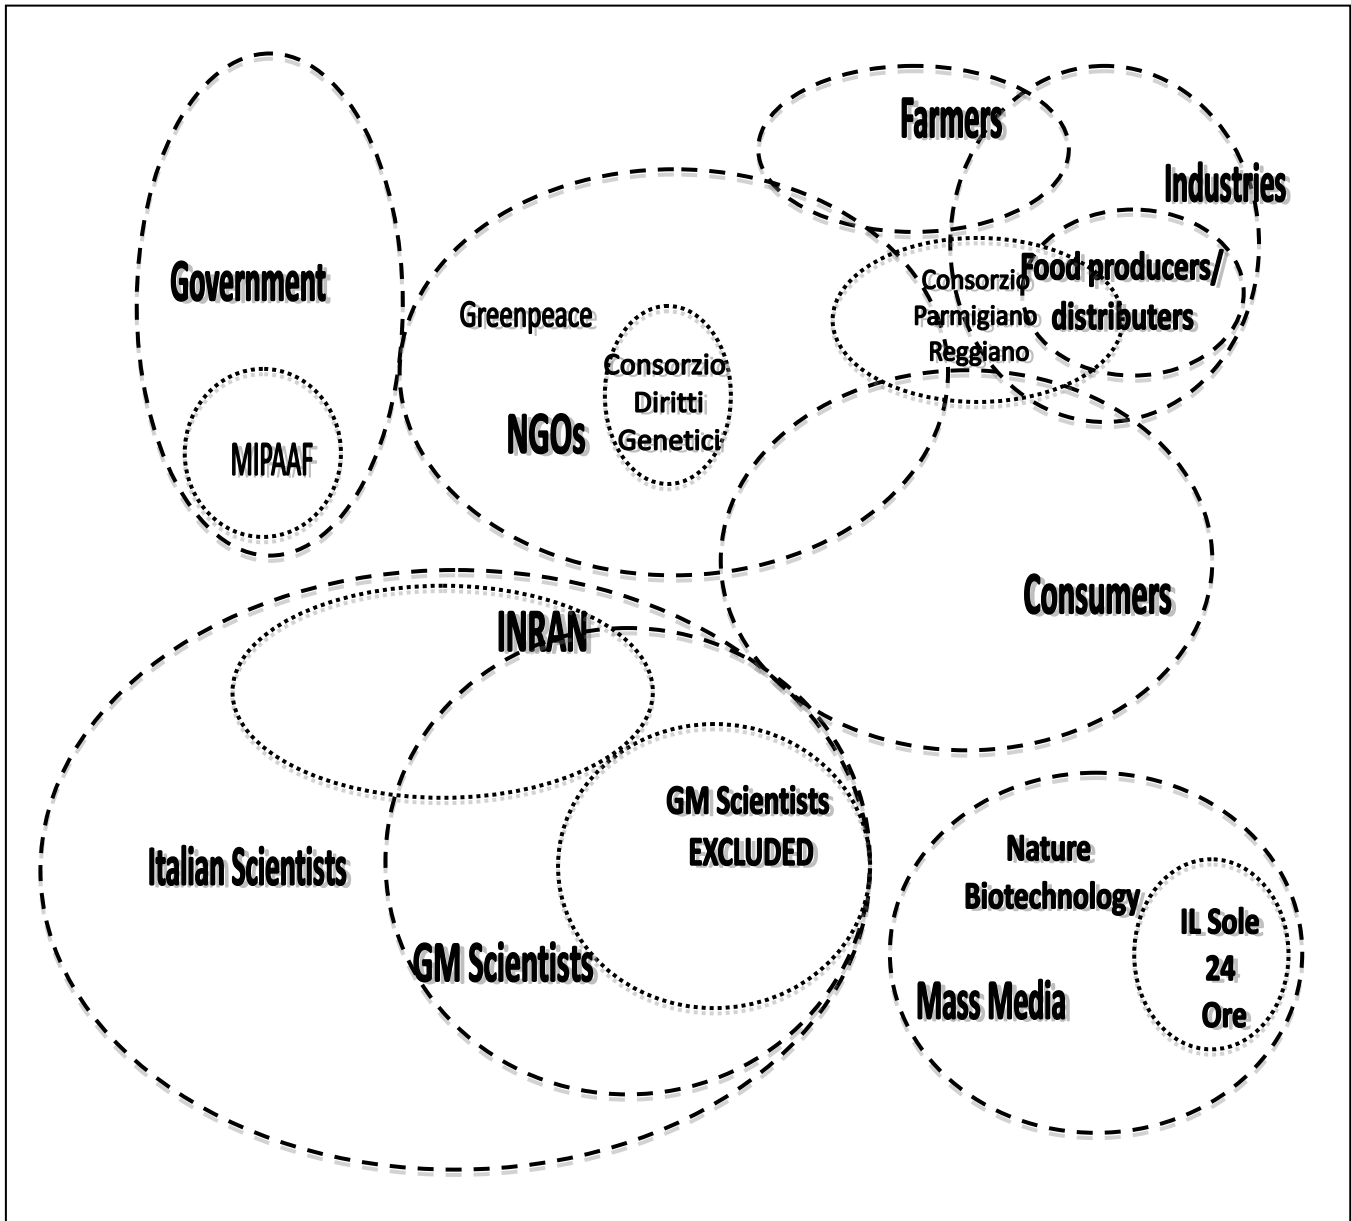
Farmers

Industries

Government

Greenpeace

Consorzio Diritti Genetici

NGOs

Consorzio Parmigiano Reggiano

Food producers/ distributers

MIPAAF

Consumers

INRAN

GM Scientists EXCLUDED

Italian Scientists

GM Scientists

Nature Biotechnology

IL Sole 24 Ore

Mass Media